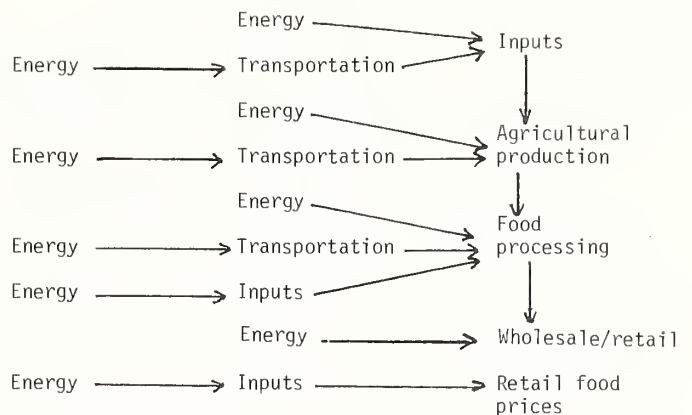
Energy
Energy → Transportation → Inputs

Energy
Energy → Transportation → Agricultural production

Energy
Energy → Transportation → Food processing
Energy → Inputs

Energy → Wholesale/retail

Energy → Inputs → Retail food prices